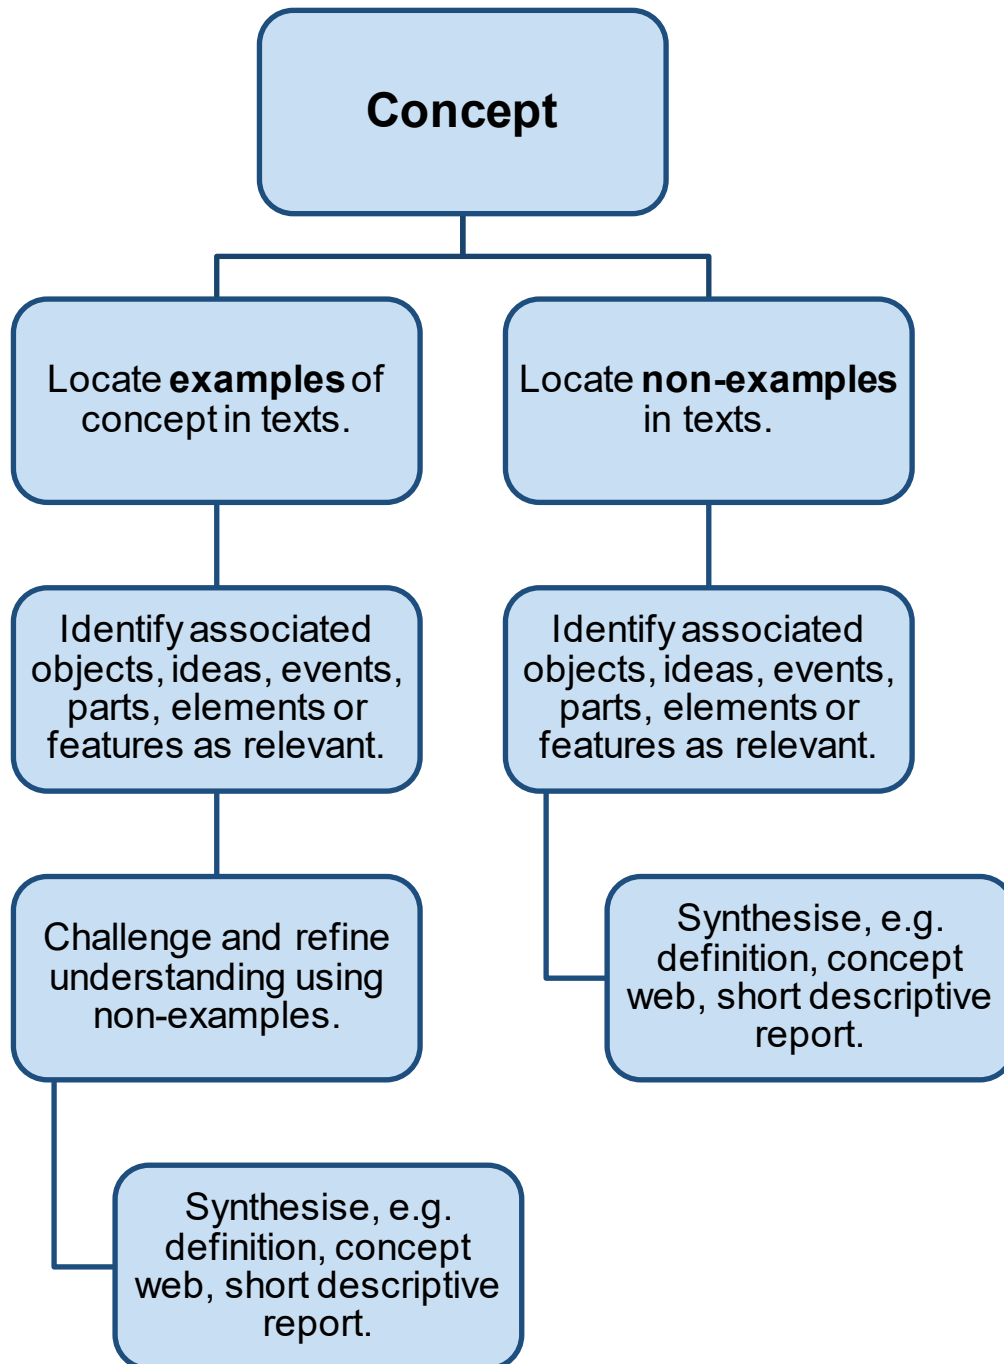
Concept

Locate **examples** of concept in texts.

Identify associated objects, ideas, events, parts, elements or features as relevant.

Challenge and refine understanding using non-examples.

Synthesise, e.g. definition, concept web, short descriptive report.

Locate **non-examples** in texts.

Identify associated objects, ideas, events, parts, elements or features as relevant.

Synthesise, e.g. definition, concept web, short descriptive report.